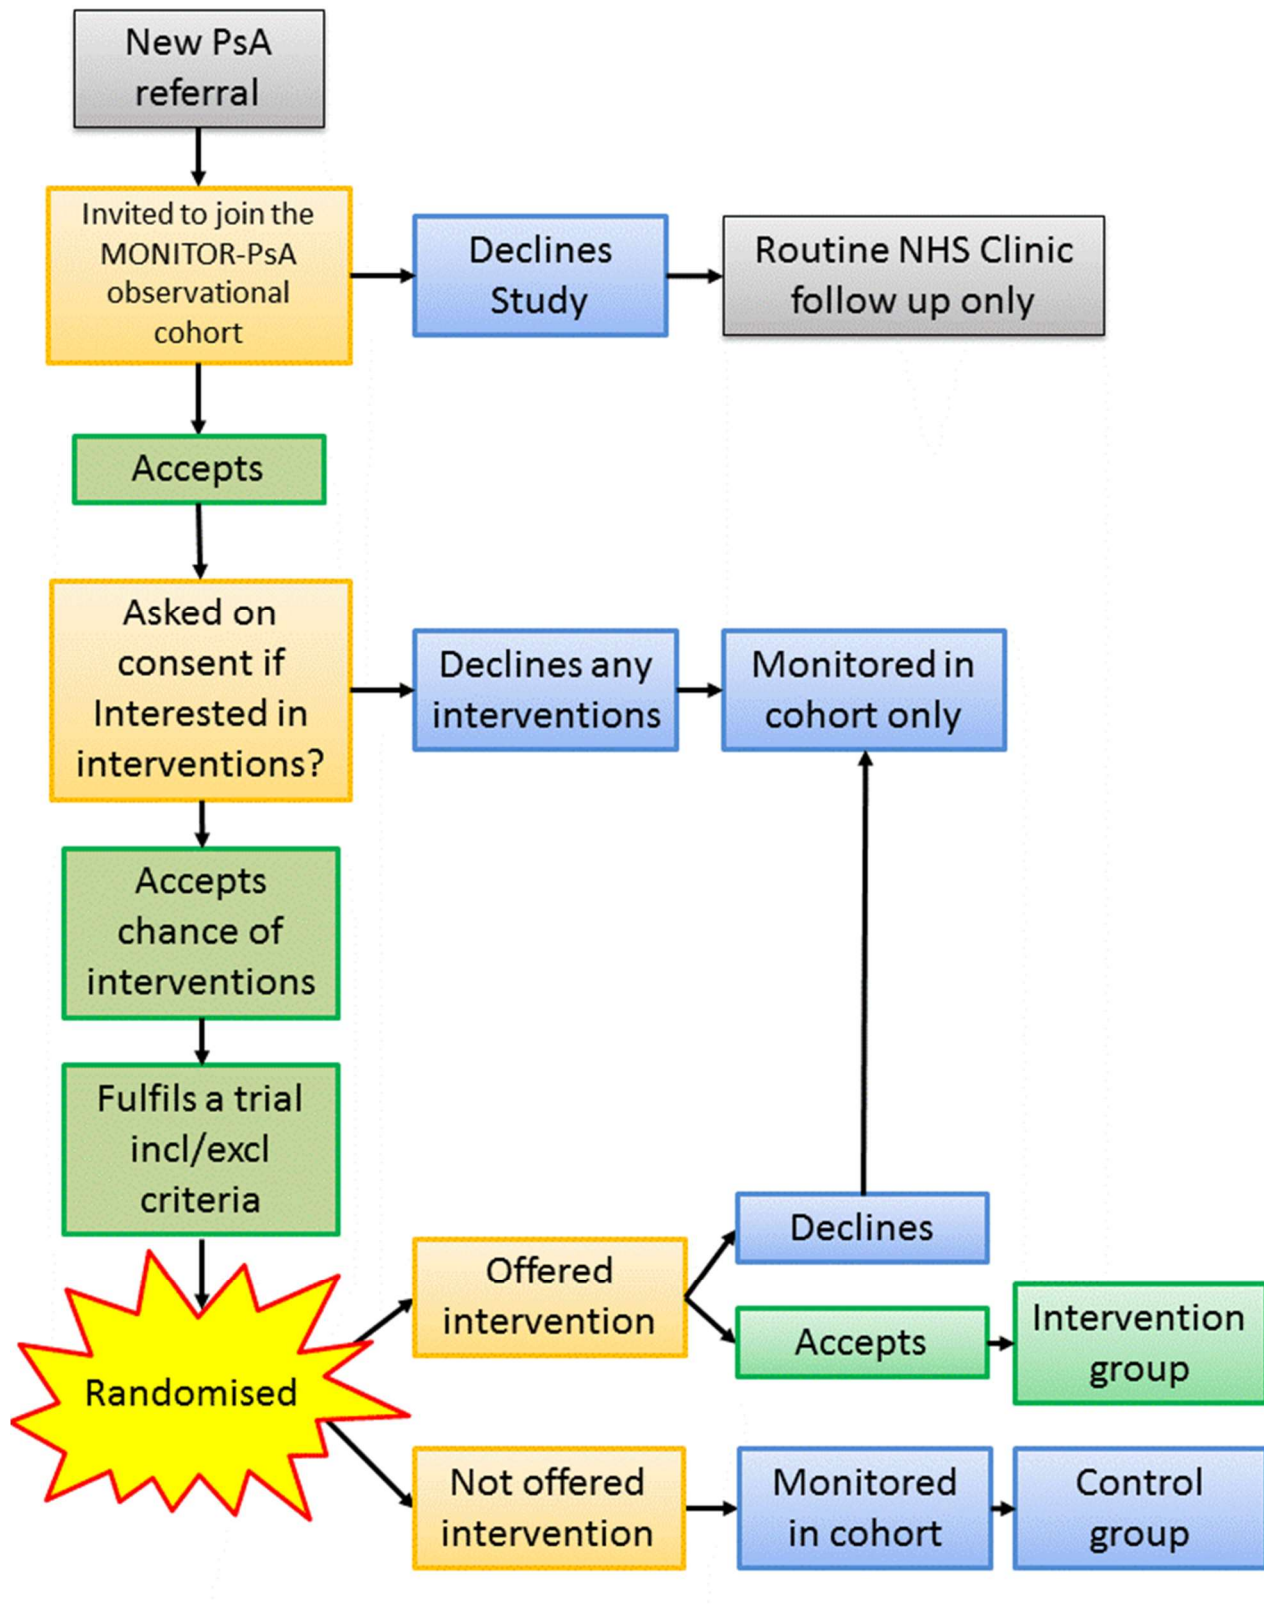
New PsA referral

Invited to join the MONITOR-PsA observational cohort

Declines Study

Routine NHS Clinic follow up only

Accepts

Asked on consent if Interested in interventions?

Declines any interventions

Monitored in cohort only

Accepts chance of interventions

Fulfils a trial incl/excl criteria

Randomised

Offered intervention

Declines

Accepts

Intervention group

Not offered intervention

Monitored in cohort

Control group